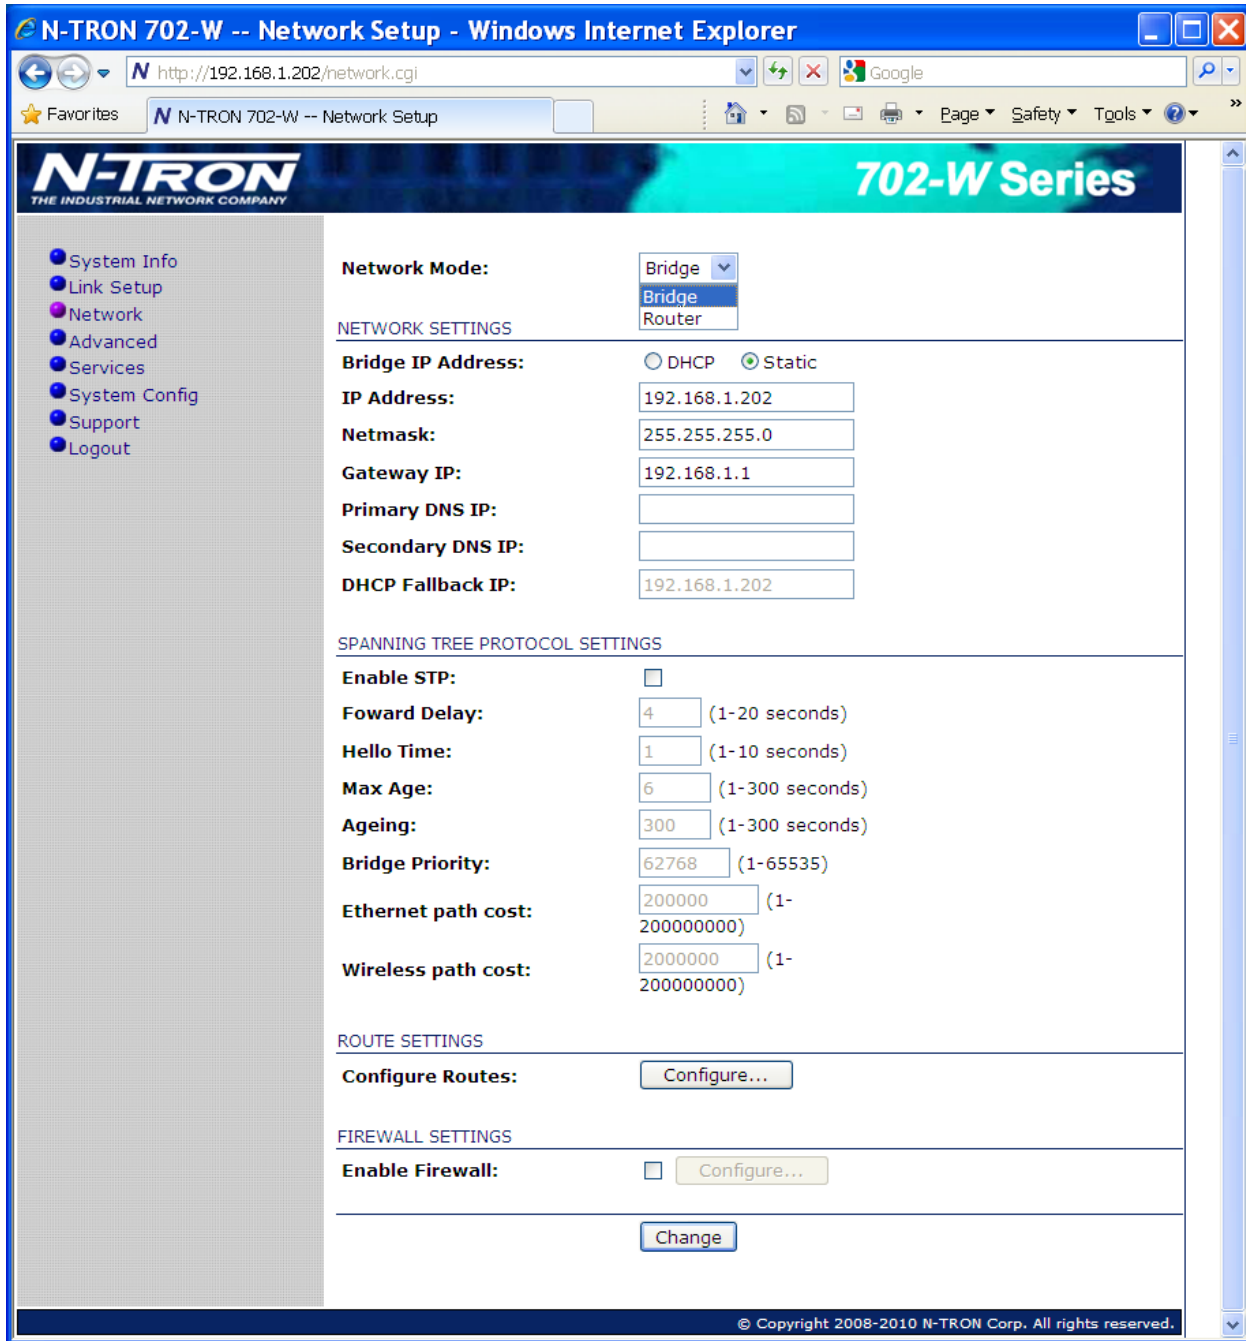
N-TRON 702-W -- Network Setup - Windows Internet Explorer

http://192.168.1.202/network.cgi

Google

Favorites

N-TRON 702-W -- Network Setup

Page Safety Tools

N-TRON
THE INDUSTRIAL NETWORK COMPANY

702-W Series

System Info
Link Setup
Network
Advanced
Services
System Config
Support
Logout

Network Mode: Bridge
Bridge
Router

NETWORK SETTINGS

| | |
|---|---|
| Bridge IP Address: | DHCP Static |
| IP Address: | 192.168.1.202 |
| Netmask: | 255.255.255.0 |
| Gateway IP: | 192.168.1.1 |
| Primary DNS IP: | |
| Secondary DNS IP: | |
| DHCP Fallback IP: | 192.168.1.202 |

SPANNING TREE PROTOCOL SETTINGS

| | |
|---|---|
| Enable STP: | |
| Foward Delay: | 4 (1-20 seconds) |
| Hello Time: | 1 (1-10 seconds) |
| Max Age: | 6 (1-300 seconds) |
| Ageing: | 300 (1-300 seconds) |
| Bridge Priority: | 62768 (1-65535) |
| Ethernet path cost: | 200000 (1-200000000) |
| Wireless path cost: | 2000000 (1-200000000) |

ROUTE SETTINGS

Configure Routes: Configure...

FIREWALL SETTINGS

Enable Firewall: Configure...

Change

© Copyright 2008-2010 N-TRON Corp. All rights reserved.